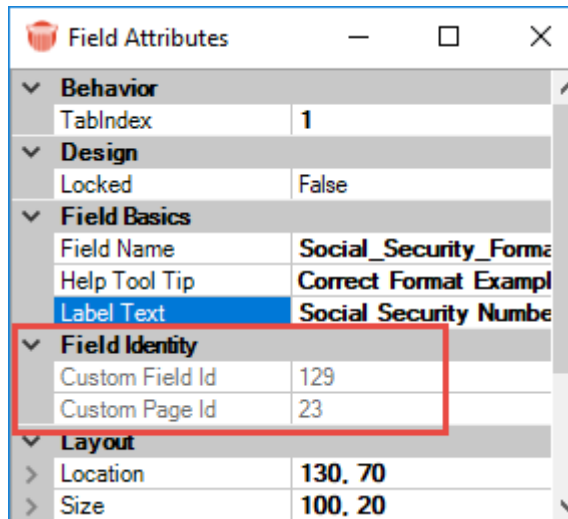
Field Attributes

Behavior

| TabIndex | 1 |
|---|---|

Design

| Locked | False |
|---|---|

Field Basics

| Field Name | Social_Security_Forma |
|---|---|
| Help Tool Tip | Correct Format Exampl |
| Label Text | Social Security Numbe |

Field Identity

| Custom Field Id | 129 |
|---|---|
| Custom Page Id | 23 |

Layout

| Location | 130, 70 |
|---|---|
| Size | 100, 20 |